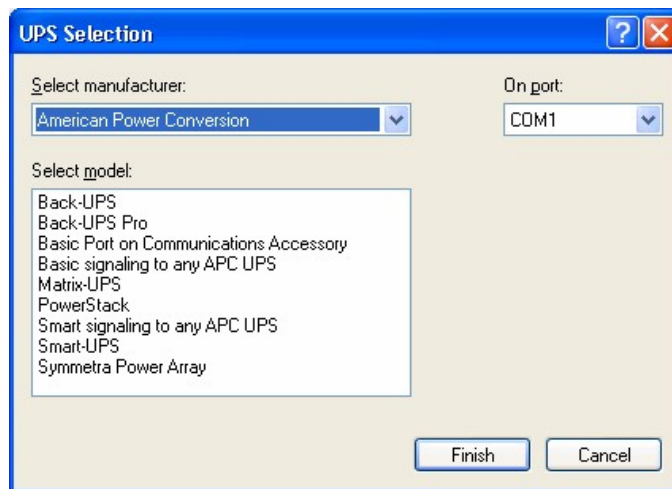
UPS Selection

?

Select manufacturer:

American Power Conversion

On port:

COM1

Select model:

Back-UPS
Back-UPS Pro
Basic Port on Communications Accessory
Basic signaling to any APC UPS
Matrix-UPS
PowerStack
Smart signaling to any APC UPS
Smart-UPS
Symmetra Power Array

Finish

Cancel